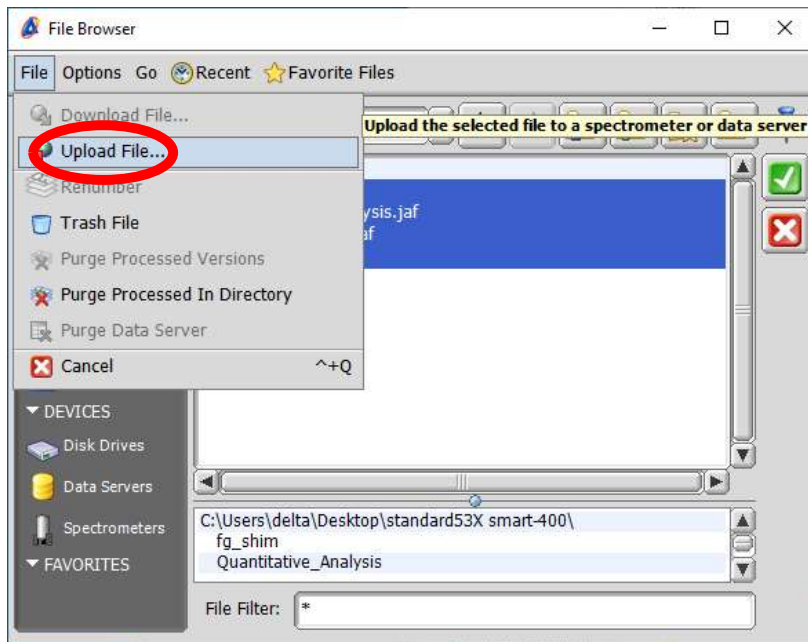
File Browser

File Options Go Recent Favorite Files

Download File...
Upload File...
Renumber
Trash File
Purge Processed Versions
Purge Processed In Directory
Purge Data Server
Cancel ^+Q

Upload the selected file to a spectrometer or data server

ysis.jaf
af

DEVICES
Disk Drives
Data Servers
Spectrometers
FAVORITES

C:\Users\delta\Desktop\standard53X smart-400\
fg_shim
Quantitative_Analysis

File Filter: *